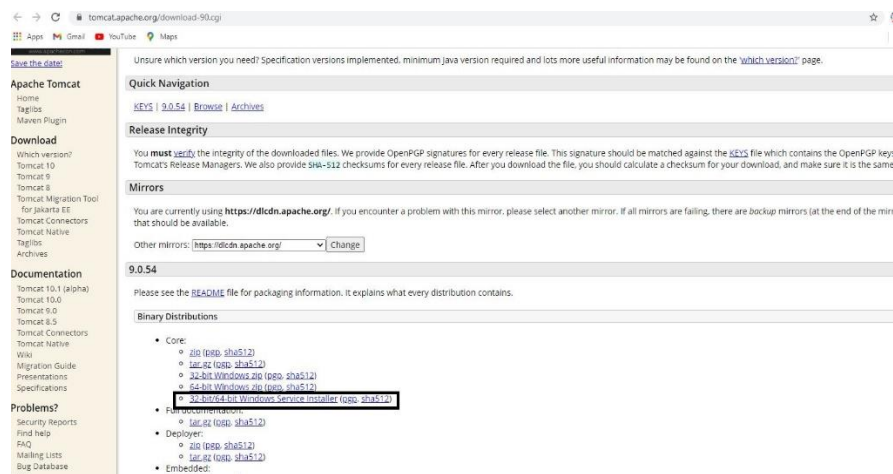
tomcat.apache.org/download-90.cgi

Apps Gmail YouTube Maps

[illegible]
Save the date!

Apache Tomcat
Home
Taglibs
Maven Plugin

Download
Which version?
Tomcat 10
Tomcat 9
Tomcat 8
Tomcat Migration Tool for Jakarta EE
Tomcat Connectors
Tomcat Native
Taglibs
Archives

Documentation
Tomcat 10.1 (alpha)
Tomcat 10.0
Tomcat 9.0
Tomcat 8.5
Tomcat Connectors
Tomcat Native
Wiki
Migration Guide
Presentations
Specifications

Problems?
Security Reports
Find help
FAQ
Mailing Lists
Bug Database

Unsure which version you need? Specification versions implemented, minimum Java version required and lots more useful information may be found on the 'which version?' page.

Quick Navigation

KEYS | 9.0.54 | Browse | Archives

Release Integrity

You must verify the integrity of the downloaded files. We provide OpenPGP signatures for every release file. This signature should be matched against the KEYS file which contains the OpenPGP keys Tomcat's Release Managers. We also provide SHA-512 checksums for every release file. After you download the file, you should calculate a checksum for your download, and make sure it is the same

Mirrors

You are currently using https://dlcdn.apache.org/. If you encounter a problem with this mirror, please select another mirror. If all mirrors are failing, there are backup mirrors (at the end of the mirr that should be available.

Other mirrors: https://dlcdn.apache.org/ Change

9.0.54

Please see the README file for packaging information. It explains what every distribution contains.

Binary Distributions

• Core:
 ◦ zip (pgp, sha512)
 ◦ tar.gz (pgp, sha512)
 ◦ 32-bit Windows zip (pgp, sha512)
 ◦ 64-bit Windows zip (pgp, sha512)
 ◦ 32-bit/64-bit Windows Service Installer (pgp, sha512)
• Full documentation:
 ◦ tar.gz (pgp, sha512)
• Deployer:
 ◦ zip (pgp, sha512)
 ◦ tar.gz (pgp, sha512)
• Embedded: